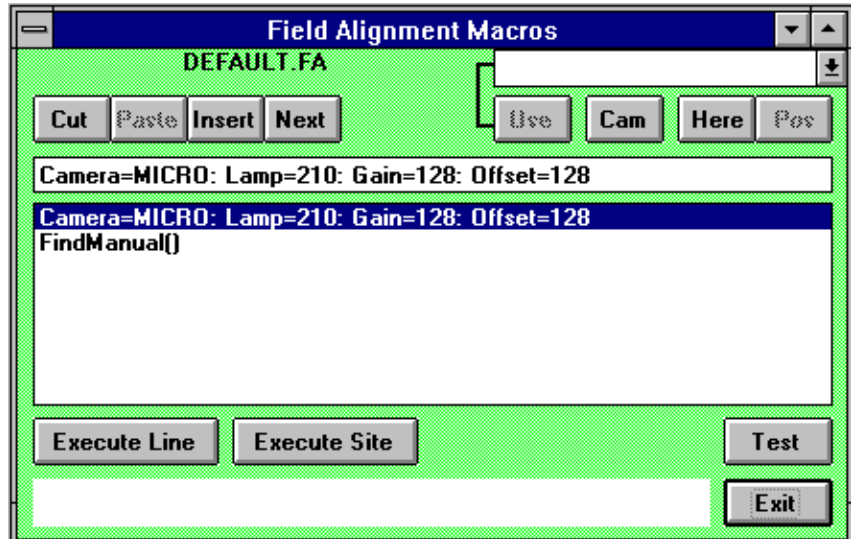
Field Alignment Macros

DEFAULT.FA

Cut Paste Insert Next

Use Cam Here Pos

Camera=MICRO: Lamp=210: Gain=128: Offset=128

Camera=MICRO: Lamp=210: Gain=128: Offset=128
FindManual()

Execute Line Execute Site Test

Exit